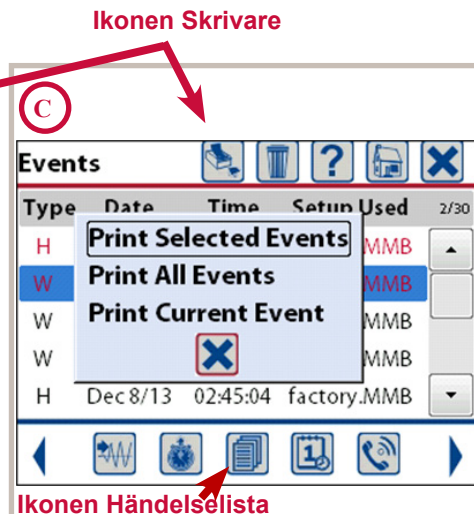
Ikonen Skrivare

C

Events

| Type | Date | Time | Setup Used | 2/30 |
|---|---|---|---|---|
| H | | | MMB | |
| W | | | MMB | |
| W | | | MMB | |
| W | | | MMB | |
| H | Dec 8/13 | 02:45:04 | factory.MMB | |

Print Selected Events
Print All Events
Print Current Event

Ikonen Händelselista